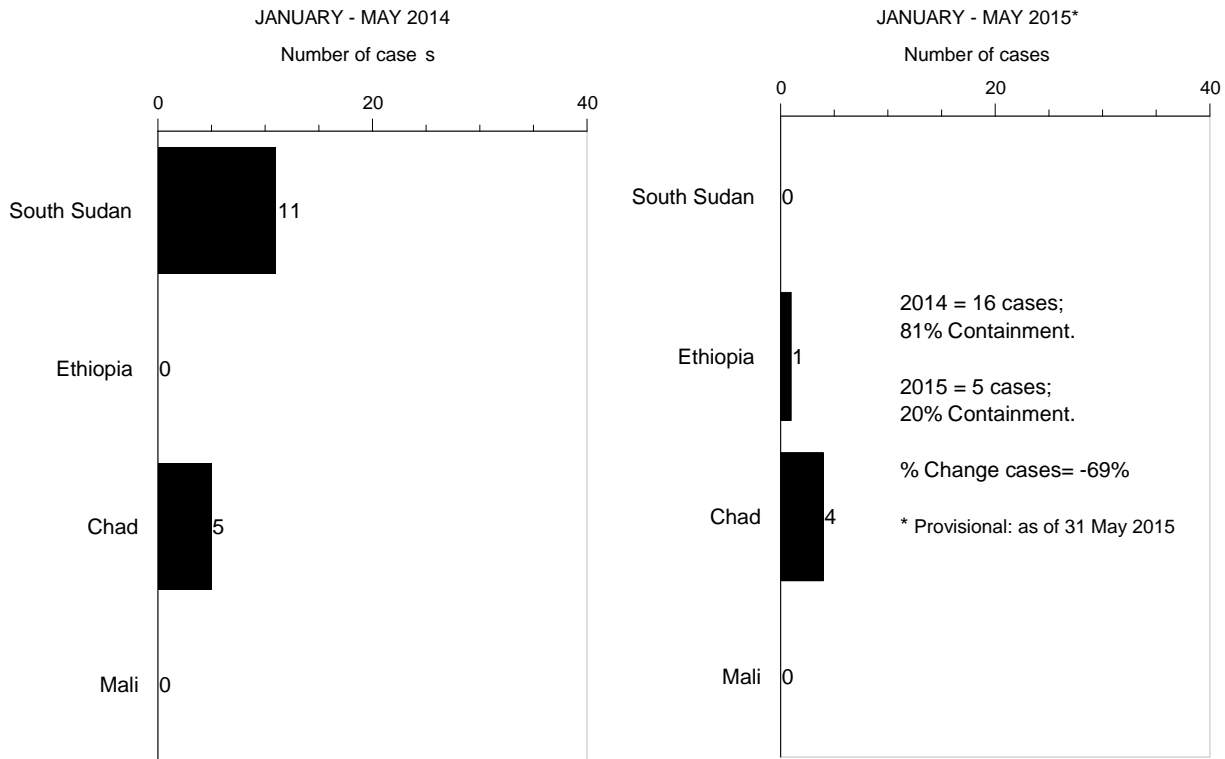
JANUARY - MAY 2014

Number of case s

0
20
40

South Sudan
11

Ethiopia
0

Chad
5

Mali
0

JANUARY - MAY 2015*

Number of cases

0
20
40

South Sudan
0

Ethiopia
1

Chad
4

Mali
0

2014 = 16 cases;
81% Containment.

2015 = 5 cases;
20% Containment.

% Change cases= -69%

* Provisional: as of 31 May 2015